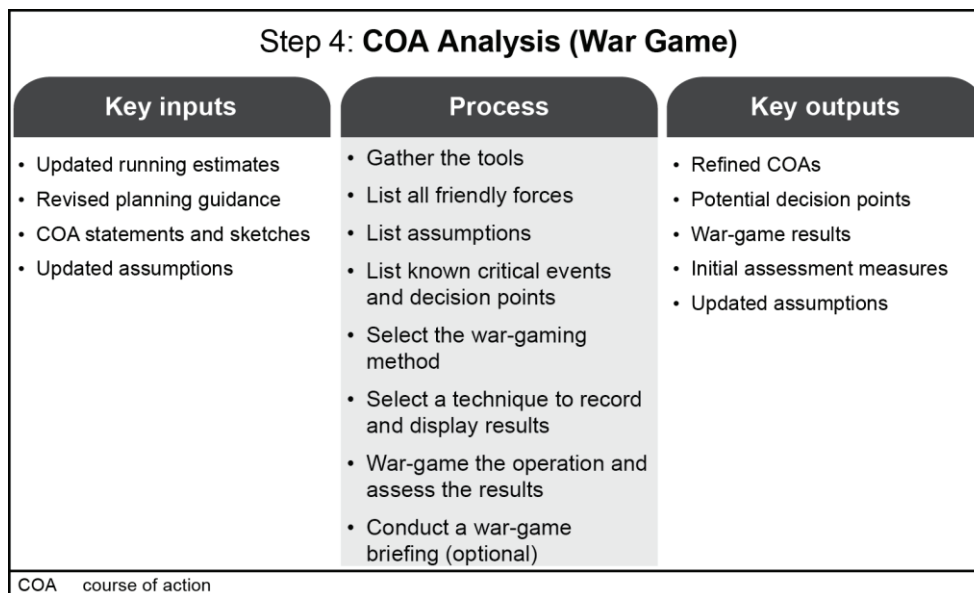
Step 4: **COA Analysis (War Game)**

Key inputs

- Updated running estimates
- Revised planning guidance
- COA statements and sketches
- Updated assumptions

Process

- Gather the tools
- List all friendly forces
- List assumptions
- List known critical events and decision points
- Select the war-gaming method
- Select a technique to record and display results
- War-game the operation and assess the results
- Conduct a war-game briefing (optional)

Key outputs

- Refined COAs
- Potential decision points
- War-game results
- Initial assessment measures
- Updated assumptions

COA course of action